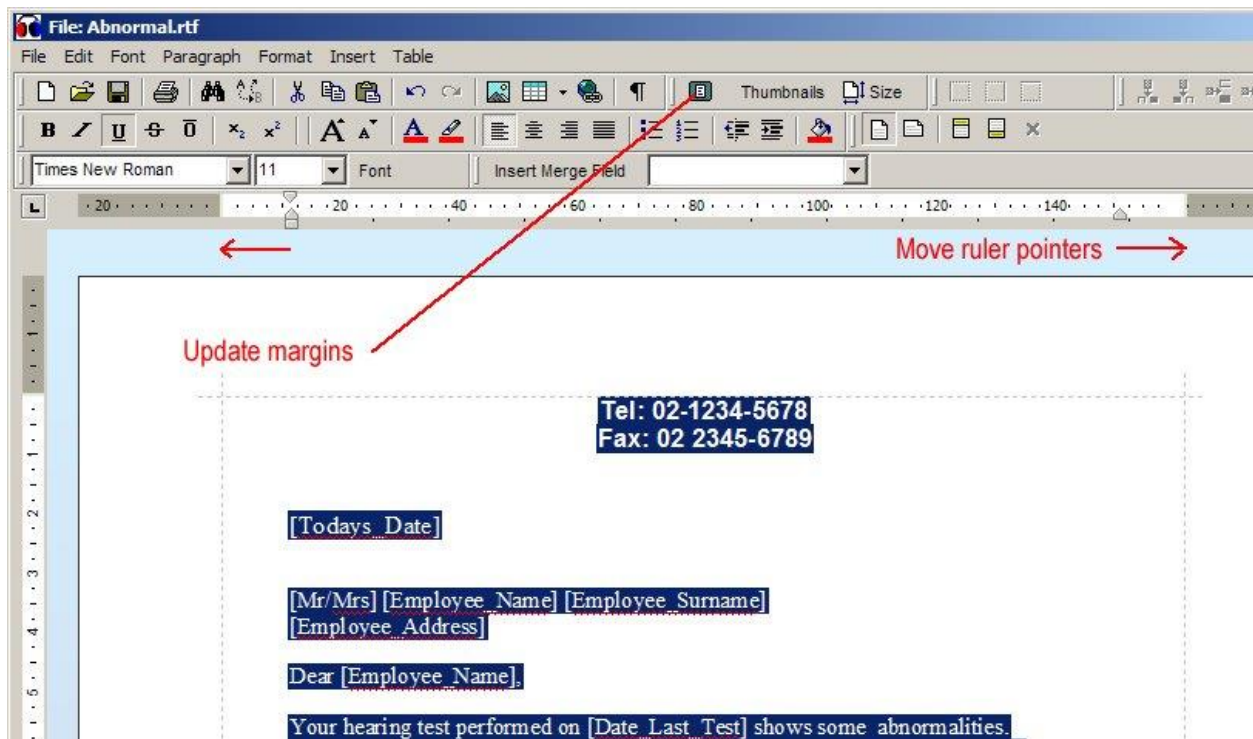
File: Abnormal.rtf

File Edit Font Paragraph Format Insert Table

Thumbnails Size

Times New Roman 11 Font Insert Merge Field

20 20 40 60 80 100 120 140

Move ruler pointers

Update margins

Tel: 02-1234-5678
Fax: 02 2345-6789

[Todays_Date]

[Mr/Mrs] [Employee_Name] [Employee_Surname]
[Employee_Address]

Dear [Employee_Name],

Your hearing test performed on [Date_Last_Test] shows some abnormalities.